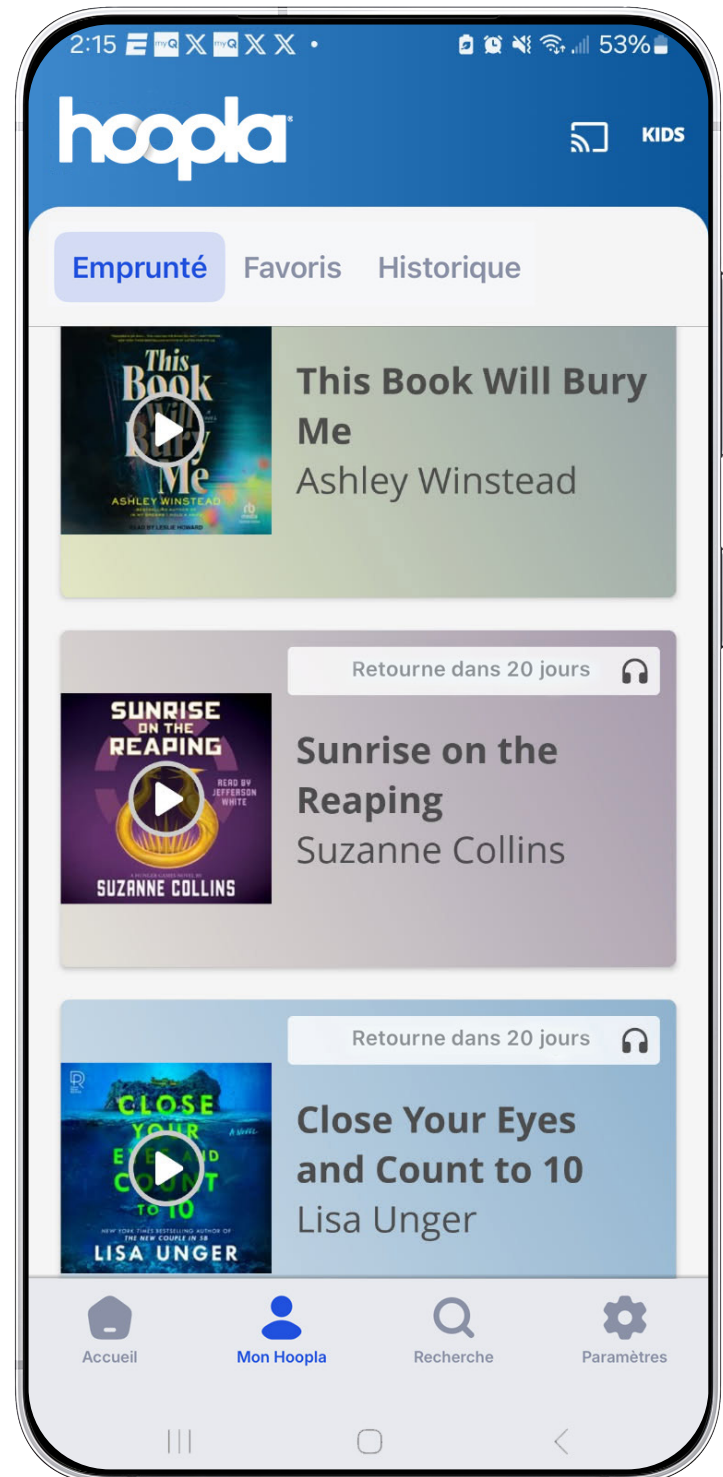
2:15 53%

hoopla

KIDS

Emprunté Favoris Historique

This Book Will Bury Me
ASHLEY WINSTEAD
READ BY LESLIE HOWARD

This Book Will Bury Me
Ashley Winstead

Retourne dans 20 jours

SUNRISE ON THE REAPING
READ BY JEFFERSON WHITE
A HUNGER GAMES NOVEL BY
SUZANNE COLLINS

Sunrise on the Reaping
Suzanne Collins

Retourne dans 20 jours

CLOSE YOUR EYES AND COUNT TO 10
A NOVEL
NEW YORK TIMES BESTSELLING AUTHOR OF THE NEW COUPLE IN 5B
LISA UNGER

Close Your Eyes and Count to 10
Lisa Unger

Accueil Mon Hoopla Recherche Paramètres